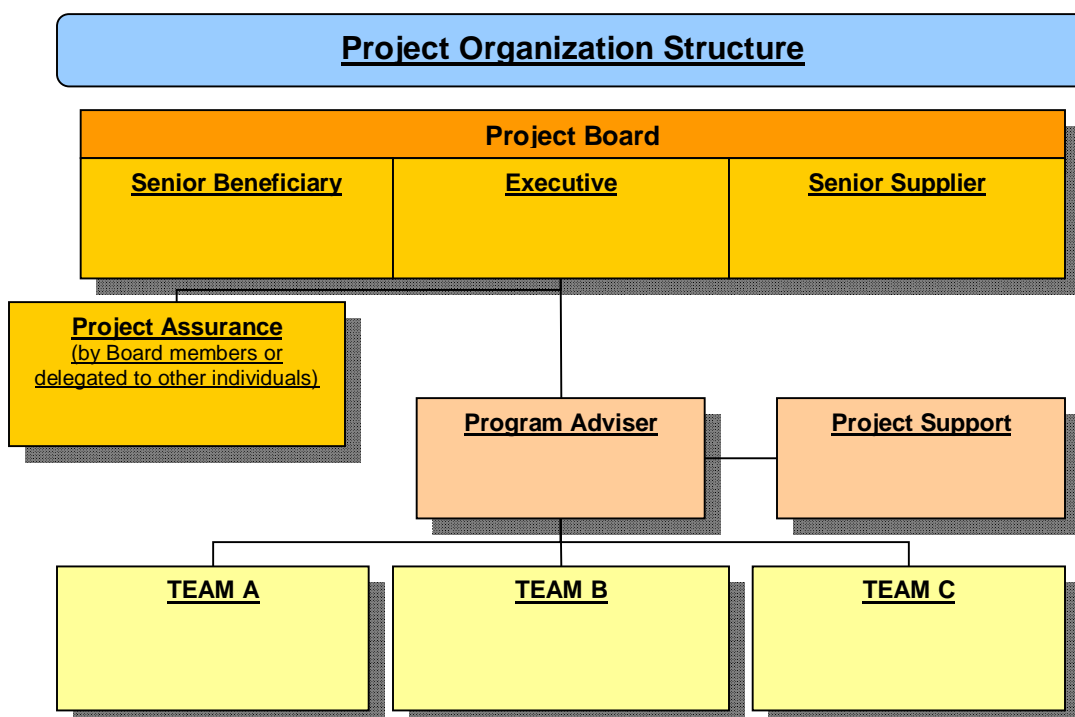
Project Organization Structure

Project Board

Senior Beneficiary

Executive

Senior Supplier

Project Assurance
(by Board members or delegated to other individuals)

Program Adviser

Project Support

TEAM A

TEAM B

TEAM C